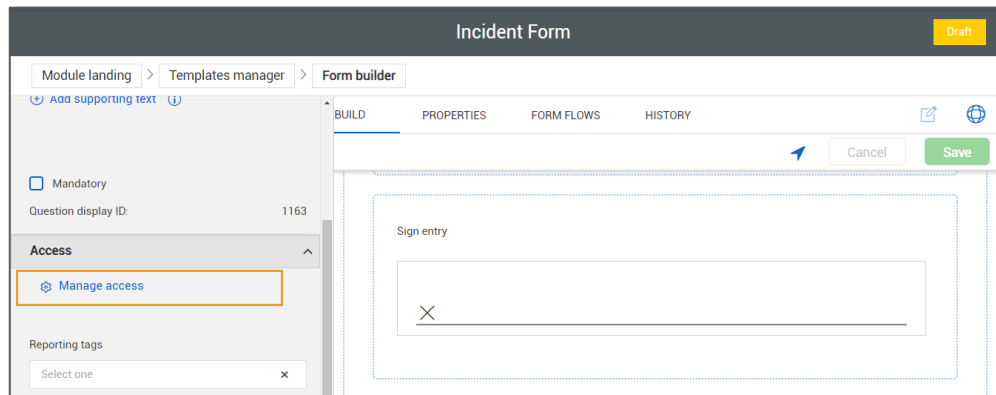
Incident Form

Draft

Module landing > Templates manager > Form builder

Add supporting text

Mandatory

Question display ID: 1163

Access

Manage access

Reporting tags

Select one ×

BUILD PROPERTIES FORM FLOWS HISTORY

Cancel Save

Sign entry

X